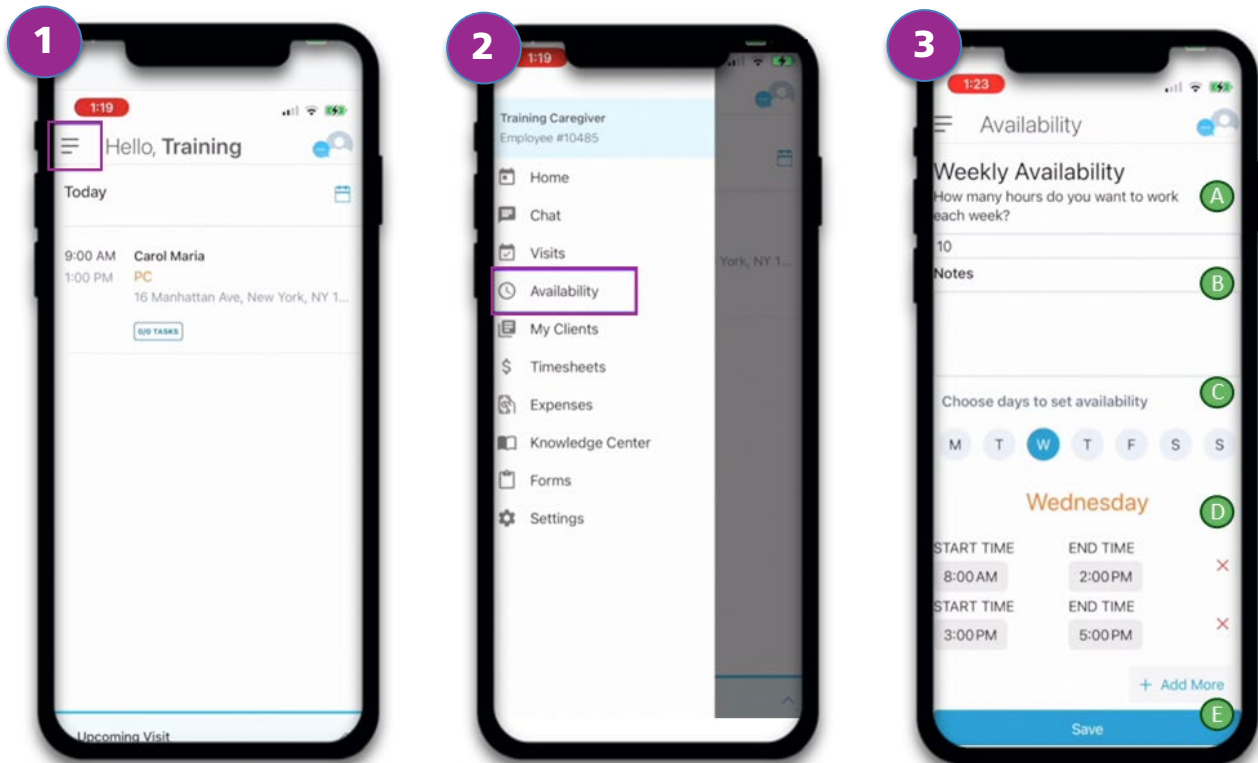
1

1:19

Hello, Training

Today

9:00 AM
1:00 PM
Carol Maria
PC
16 Manhattan Ave, New York, NY 1...

0/0 TASKS

Upcoming Visit

2

1:19

Training Caregiver
Employee #10485

Home
Chat
Visits
Availability
My Clients
Timesheets
Expenses
Knowledge Center
Forms
Settings

York, NY 1...

3

1:23

Availability

Weekly Availability
How many hours do you want to work each week?
A
10
Notes
B

Choose days to set availability
C
M T W T F S S

Wednesday
D

START TIME
8:00 AM
END TIME
2:00 PM
START TIME
3:00 PM
END TIME
5:00 PM

+ Add More
E
Save